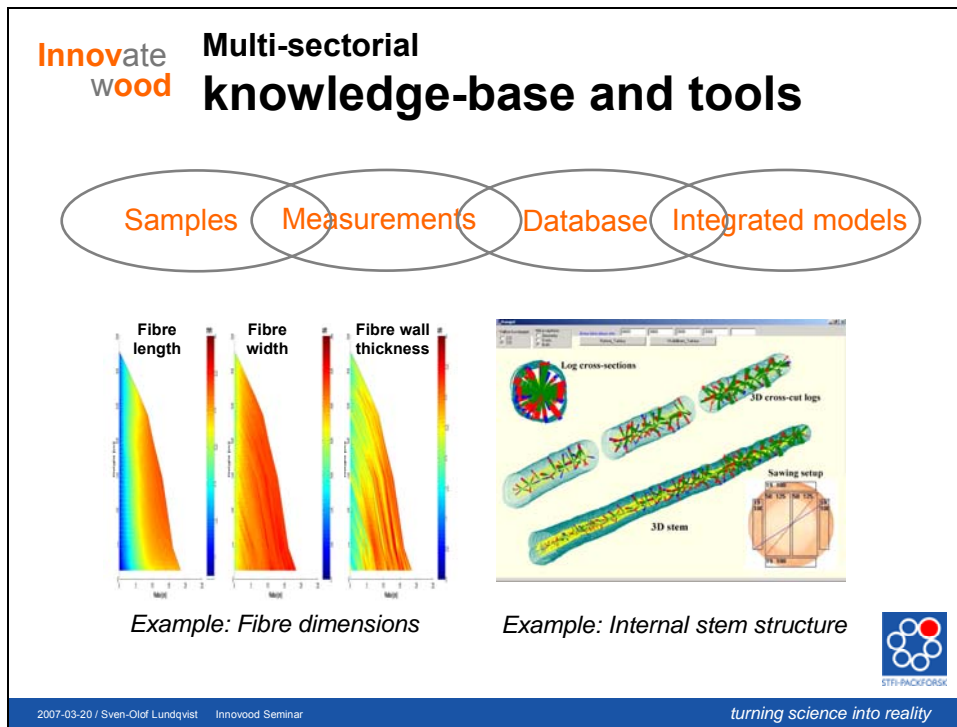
Innovate wood

Multi-sectorial
knowledge-base and tools

Samples
Measurements
Database
Integrated models

Fibre length
Fibre width
Fibre wall thickness

Log cross-sections
3D cross-cut logs
Sawing setup
3D stem

Example: Fibre dimensions
Example: Internal stem structure

STFI-PACKFORSK

2007-03-20 / Sven-Olof Lundqvist Innovood Seminar
turning science into reality